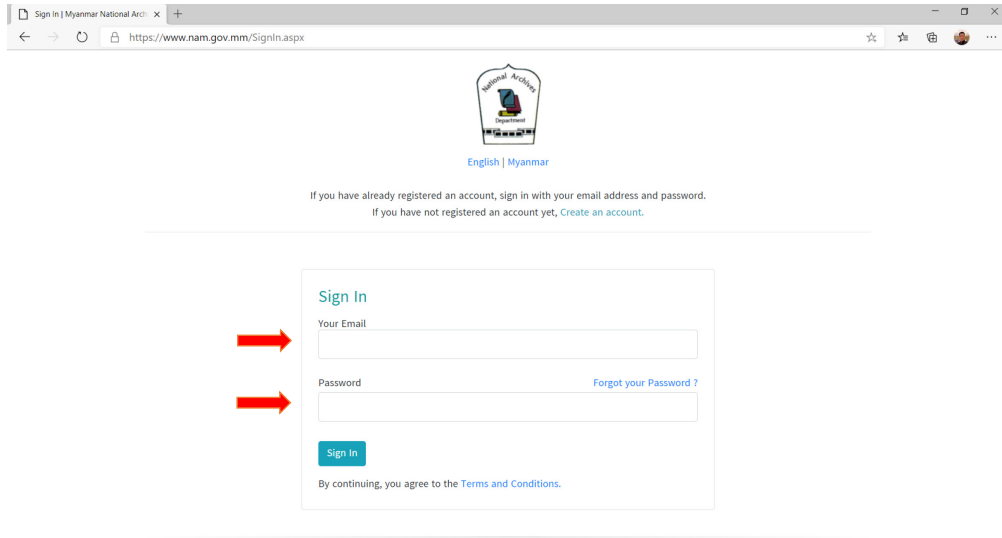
Sign In | Myanmar National Archi ×
https://www.nam.gov.mm/SignIn.aspx

National Archives Department

English | Myanmar

If you have already registered an account, sign in with your email address and password.
If you have not registered an account yet, Create an account.

Sign In
Your Email

Password
Forgot your Password ?

Sign In

By continuing, you agree to the Terms and Conditions.